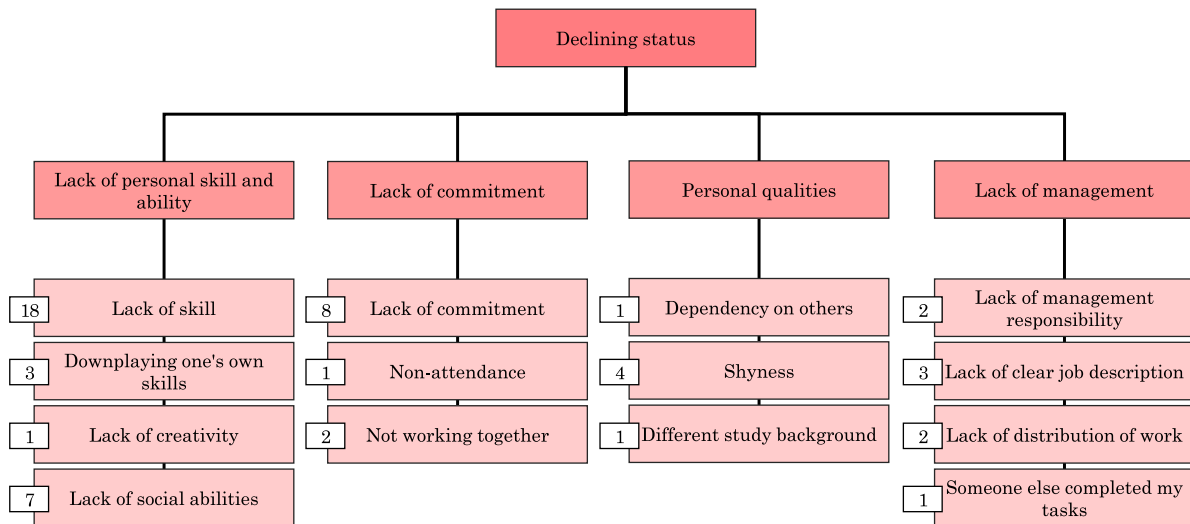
Declining status

Lack of personal skill and ability

18 Lack of skill

3 Downplaying one's own skills

1 Lack of creativity

7 Lack of social abilities

Lack of commitment

8 Lack of commitment

1 Non-attendance

2 Not working together

Personal qualities

1 Dependency on others

4 Shyness

1 Different study background

Lack of management

2 Lack of management responsibility

3 Lack of clear job description

2 Lack of distribution of work

1 Someone else completed my tasks